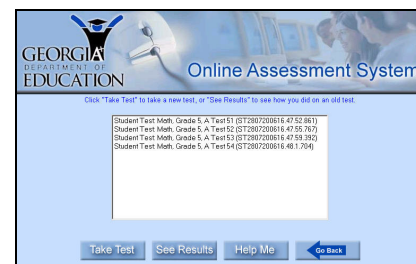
GEORGIA DEPARTMENT OF EDUCATION

Online Assessment System

Click "Take Test" to take a new test, or "See Results" to see how you did on an old test.

Student Test Math, Grade 5, A Test 51 (ST2807200616.47.52.861)
Student Test Math, Grade 5, A Test 52 (ST2807200616.47.55.767)
Student Test Math, Grade 5, A Test 53 (ST2807200616.47.59.392)
Student Test Math, Grade 5, A Test 54 (ST2807200616.48.1.704)

Take Test | See Results | Help Me | Go Back